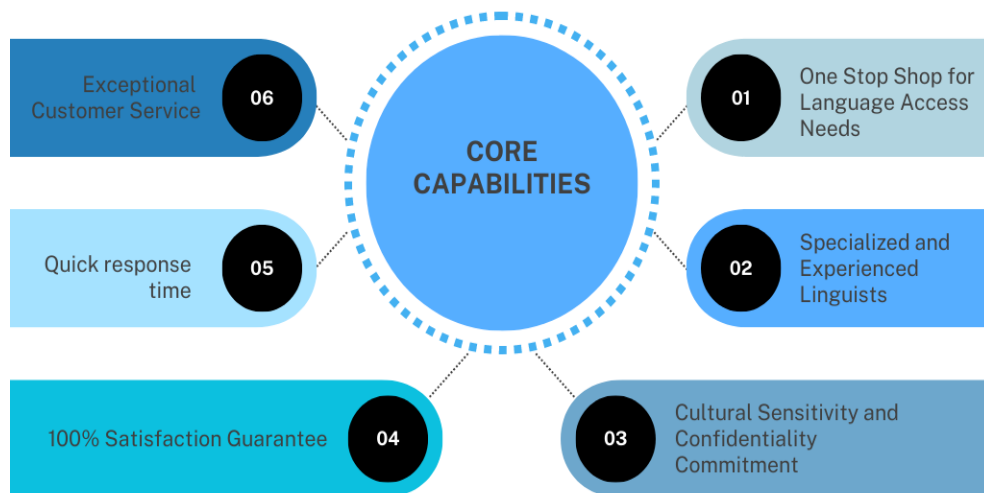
CORE CAPABILITIES

01
One Stop Shop for Language Access Needs

02
Specialized and Experienced Linguists

03
Cultural Sensitivity and Confidentiality Commitment

04
100% Satisfaction Guarantee

05
Quick response time

06
Exceptional Customer Service